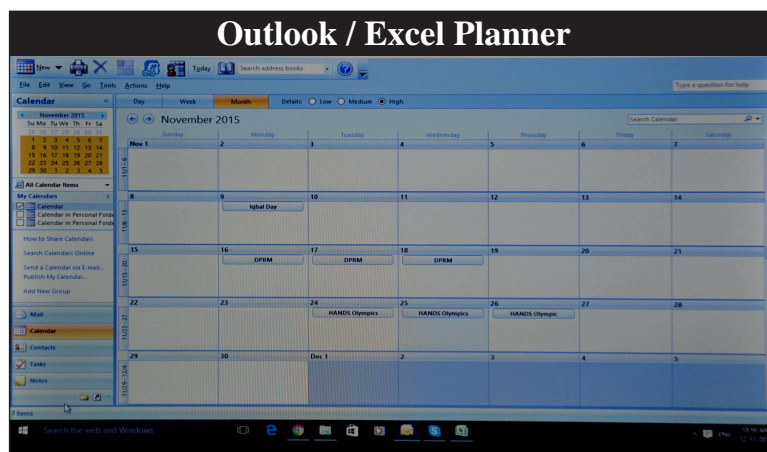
Outlook / Excel Planner

New Today Search address books

File Edit View Go Tools Actions Help

Type a question for help

Calendar

Day Week Month Details: Low Medium High

November 2015

Search Calendar

November 2015
Su Mo Tu We Th Fr Sa
25 26 27 28 29 30 31
1 2 3 4 5 6 7
8 9 10 11 12 13 14
15 16 17 18 19 20 21
22 23 24 25 26 27 28
29 30 1 2 3 4 5

All Calendar Items

My Calendars
Calendar
Calendar in Personal Folde
Calendar in Personal Folde

How to Share Calendars
Search Calendars Online
Send a Calendar via E-mail...
Publish My Calendar...
Add New Group

Mail
Calendar
Contacts
Tasks
Notes

7 Items

| | Sunday | Monday | Tuesday | Wednesday | Thursday | Friday | Saturday |
|---|---|---|---|---|---|---|---|
| 11/1 - 6 | Nov 1 | 2 | 3 | 4 | 5 | 6 | 7 |
| 11/8 - 13 | 8 | 9 Iqbal Day | 10 | 11 | 12 | 13 | 14 |
| 11/15 - 20 | 15 | 16 DPRM | 17 DPRM | 18 DPRM | 19 | 20 | 21 |
| 11/22 - 27 | 22 | 23 | 24 HANDS Olympics | 25 HANDS Olympics | 26 HANDS Olympics | 27 | 28 |
| 11/29 - 12/4 | 29 | 30 | Dec 1 | 2 | 3 | 4 | 5 |

Search the web and Windows